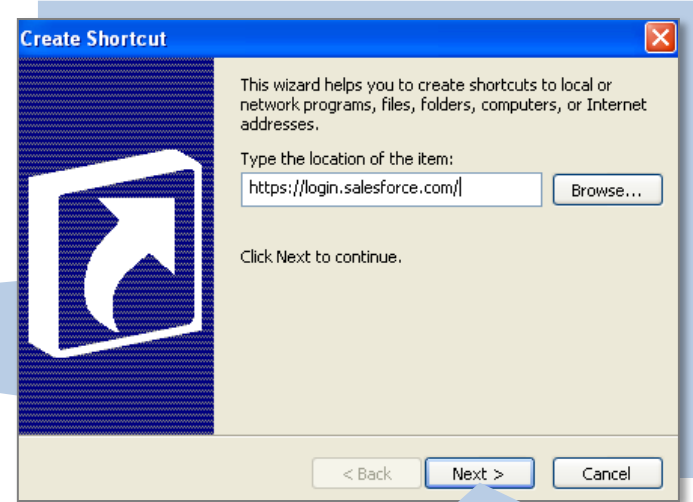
Create Shortcut

This wizard helps you to create shortcuts to local or network programs, files, folders, computers, or Internet addresses.

Type the location of the item:

https://login.salesforce.com/

Browse...

Click Next to continue.

< Back

Next >

Cancel